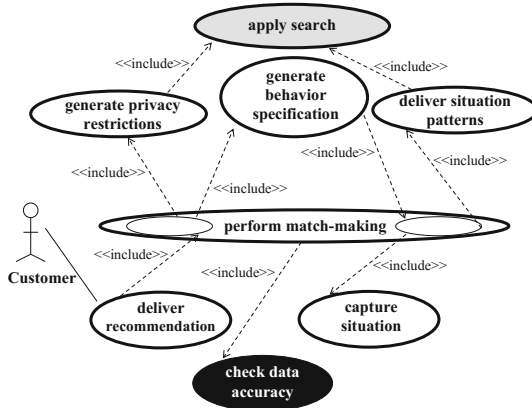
apply search

<<include>>

<<include>>

generate privacy restrictions

generate behavior specification

deliver situation patterns

<<include>>

<<include>>

<<include>>

<<include>>

perform match-making

<<include>>

<<include>>

<<include>>

Customer

deliver recommendation

capture situation

check data accuracy